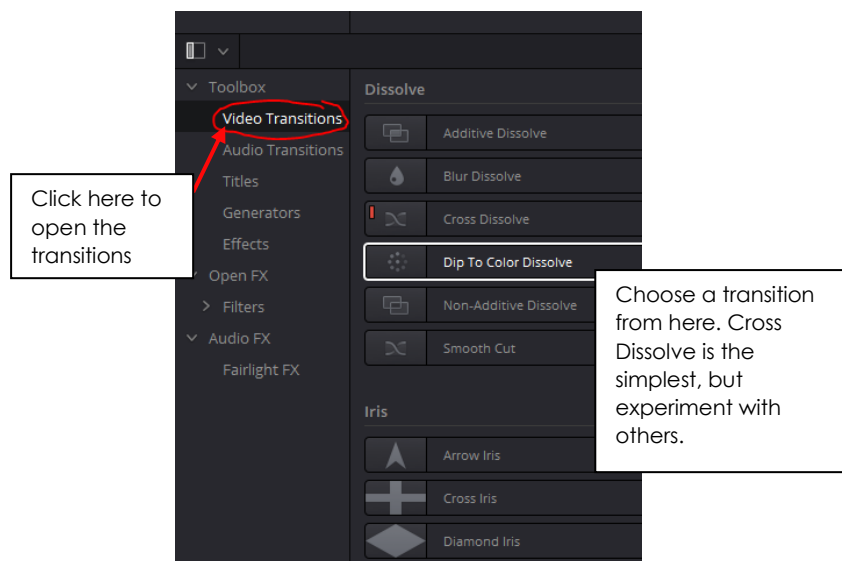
Toolbox
Video Transitions
Audio Transitions
Titles
Generators
Effects
Open FX
Filters
Audio FX
Fairlight FX

Click here to open the transitions

Dissolve
Additive Dissolve
Blur Dissolve
Cross Dissolve
Dip To Color Dissolve
Non-Additive Dissolve
Smooth Cut

Iris
Arrow Iris
Cross Iris
Diamond Iris

Choose a transition from here. Cross Dissolve is the simplest, but experiment with others.